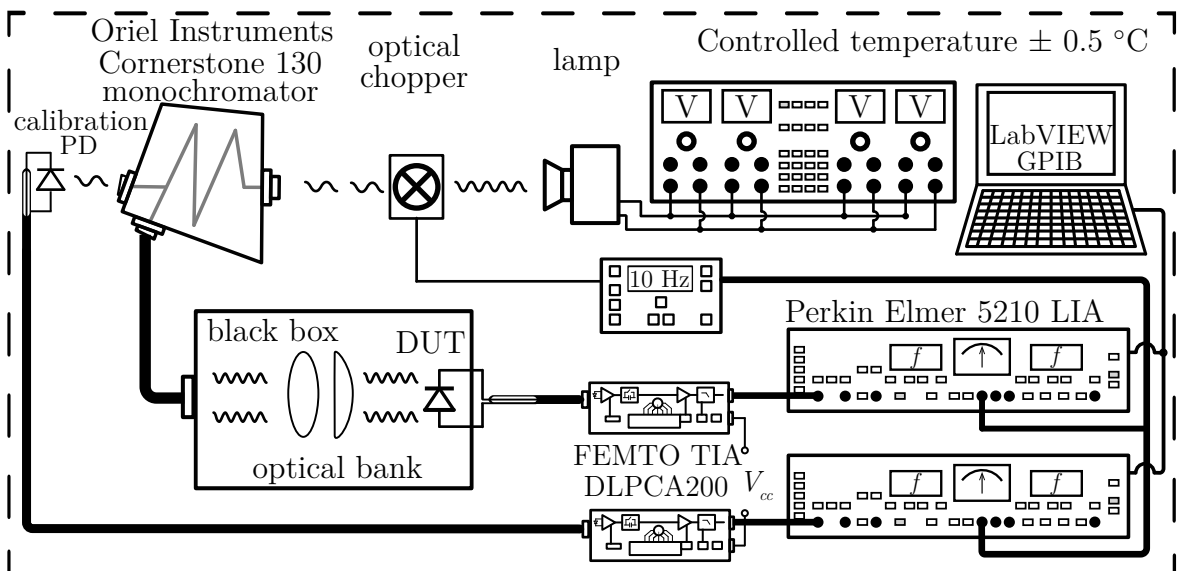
Oriel Instruments Cornerstone 130 monochromator

optical chopper

lamp

Controlled temperature $\pm$ 0.5 °C

calibration PD

V V V V

LabVIEW GPIB

10 Hz

Perkin Elmer 5210 LIA

black box

DUT

$f$ $f$

optical bank

FEMTO TIA DLPCA200

$V_{cc}$

$f$ $f$